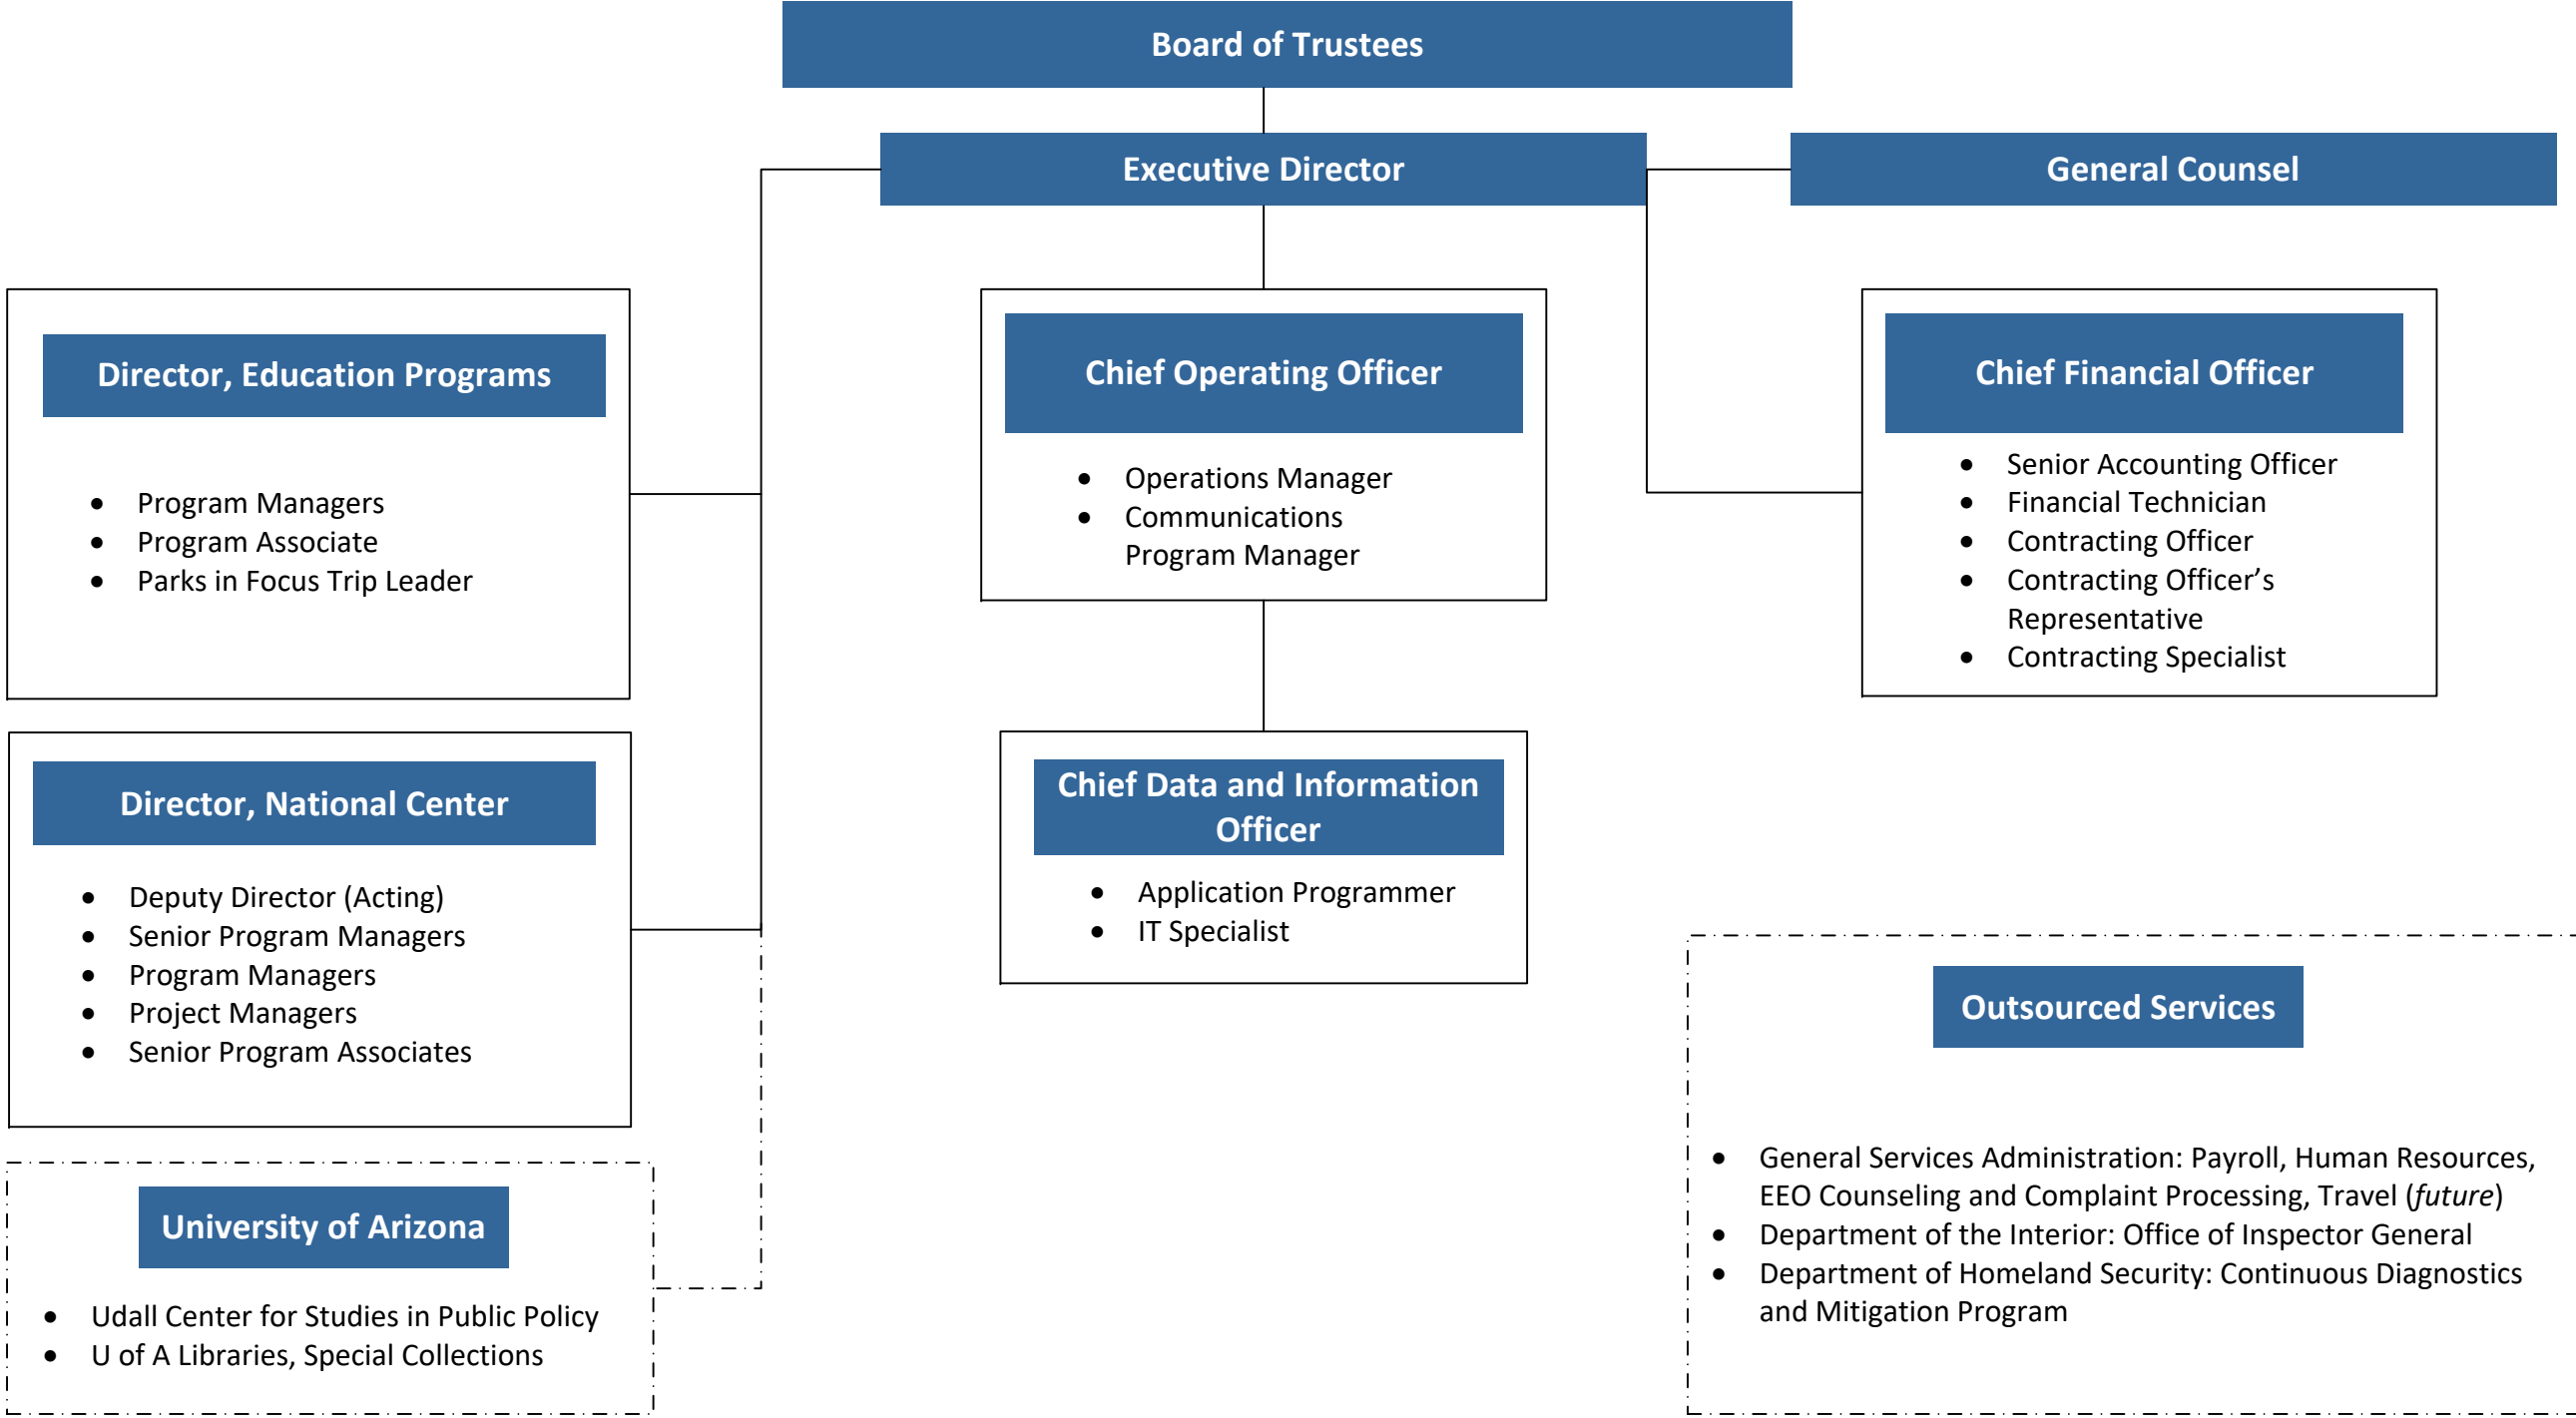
Board of Trustees

Executive Director

General Counsel

Director, Education Programs

- Program Managers
- Program Associate
- Parks in Focus Trip Leader

Chief Operating Officer

- Operations Manager
- Communications Program Manager

Chief Financial Officer

- Senior Accounting Officer
- Financial Technician
- Contracting Officer
- Contracting Officer’s Representative
- Contracting Specialist

Director, National Center

- Deputy Director (Acting)
- Senior Program Managers
- Program Managers
- Project Managers
- Senior Program Associates

Chief Data and Information Officer

- Application Programmer
- IT Specialist

Outsourced Services

- General Services Administration: Payroll, Human Resources, EEO Counseling and Complaint Processing, Travel (*future*)
- Department of the Interior: Office of Inspector General
- Department of Homeland Security: Continuous Diagnostics and Mitigation Program

University of Arizona

- Udall Center for Studies in Public Policy
- U of A Libraries, Special Collections